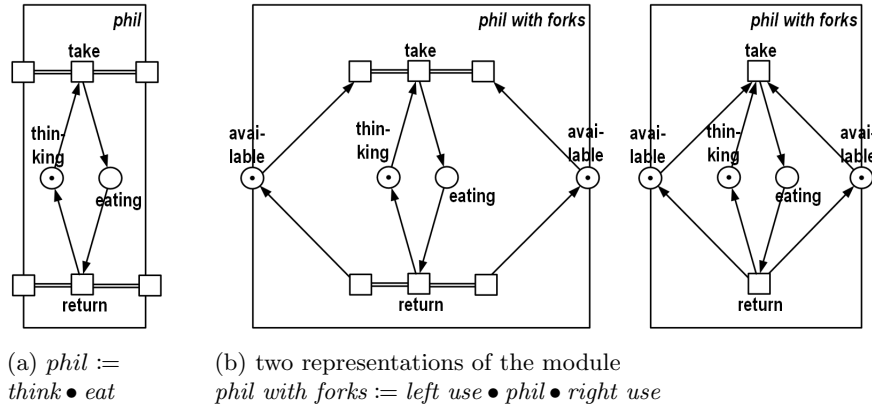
phil

take

thin-king

eating

return

phil with forks

take

avai-lable

thin-king

eating

avai-lable

return

phil with forks

take

avai-lable

thin-king

eating

avai-lable

return

(a) $phil :=$ $think \bullet eat$

(b) two representations of the module $phil\ with\ forks := left\ use \bullet phil \bullet right\ use$